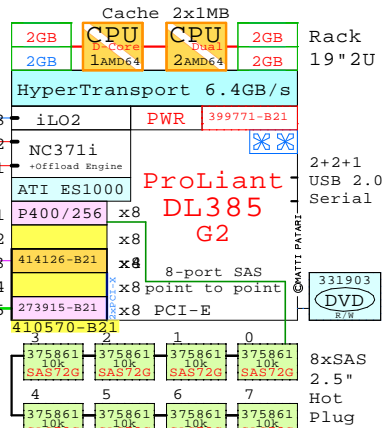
Cache 2x1MB

2GB CPU D-Core 1AMD64 CPU Dual 2AMD64 2GB

2GB 2GB

Rack 19"2U

HyperTransport 6.4GB/s

iLO2 PWR 399771-B21

NC371i +Offload Engine

ATI ES1000

2+2+1 USB 2.0 Serial

ProLiant DL385 G2

P400/256 x8

414126-B21 x8

x4

x8

273915-B21 x8 PCI-E

410570-B21

8-port SAS point to point

©MATTI PATARI

331903 DVD R/W

3 2 1 0

375861 10k SAS72G 375861 10k SAS72G 375861 10k SAS72G 375861 10k SAS72G

8xSAS 2.5" Hot Plug

4 5 6 7

375861 10k 375861 10k 375861 10k 375861 10k